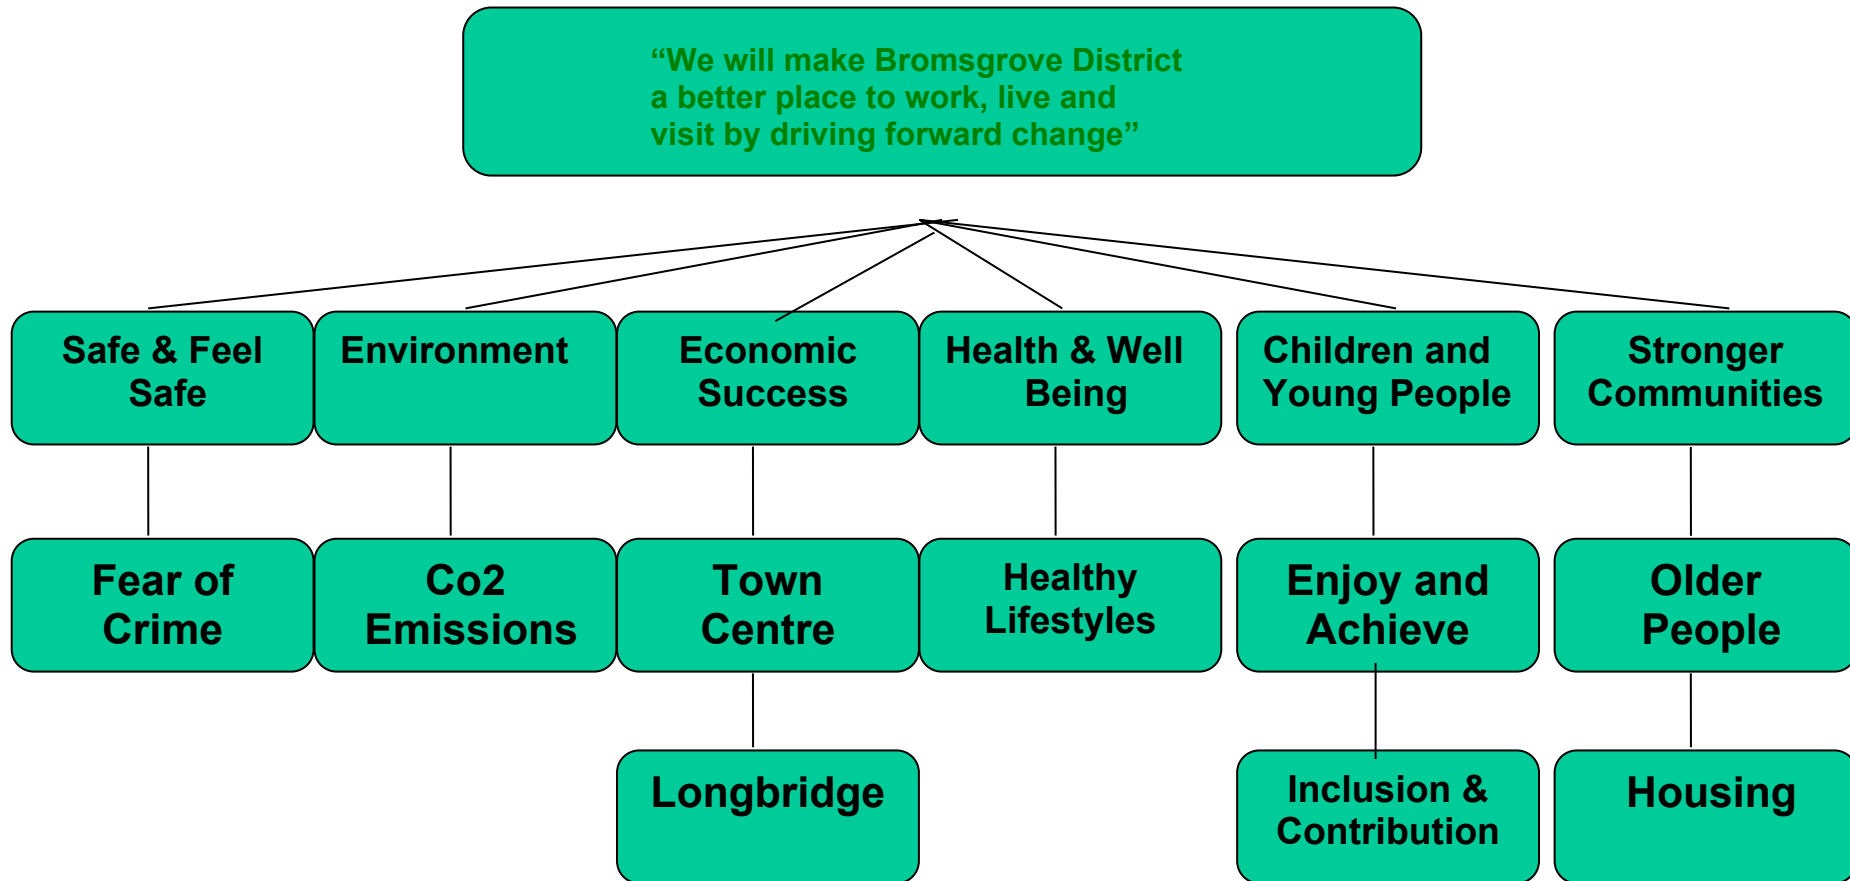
"We will make Bromsgrove District a better place to work, live and visit by driving forward change"

Safe & Feel Safe

Fear of Crime

Environment

Co2 Emissions

Economic Success

Town Centre

Longbridge

Health & Well Being

Healthy Lifestyles

Children and Young People

Enjoy and Achieve

Inclusion & Contribution

Stronger Communities

Older People

Housing